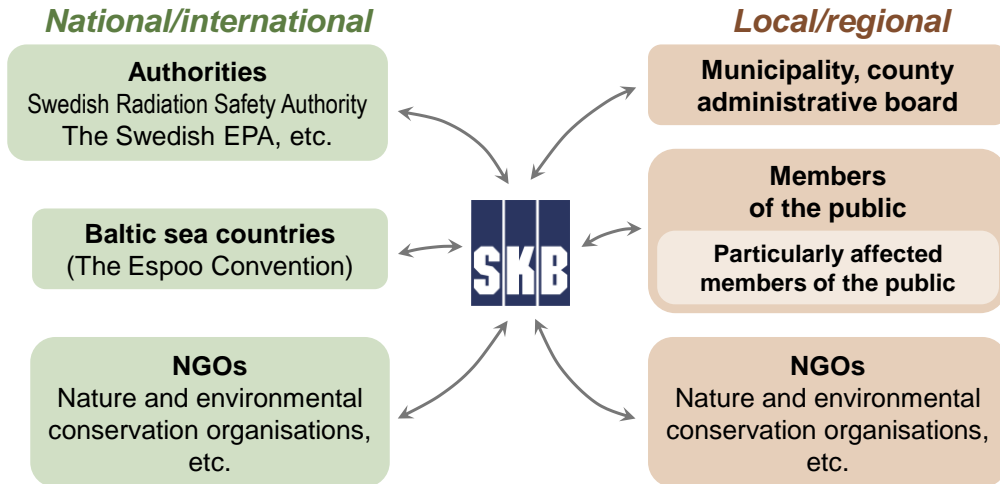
National/international

Authorities
Swedish Radiation Safety Authority
The Swedish EPA, etc.

Baltic sea countries
(The Espoo Convention)

NGOs
Nature and environmental conservation organisations, etc.

SKB

Local/regional

Municipality, county administrative board

Members of the public

Particularly affected members of the public

NGOs
Nature and environmental conservation organisations, etc.